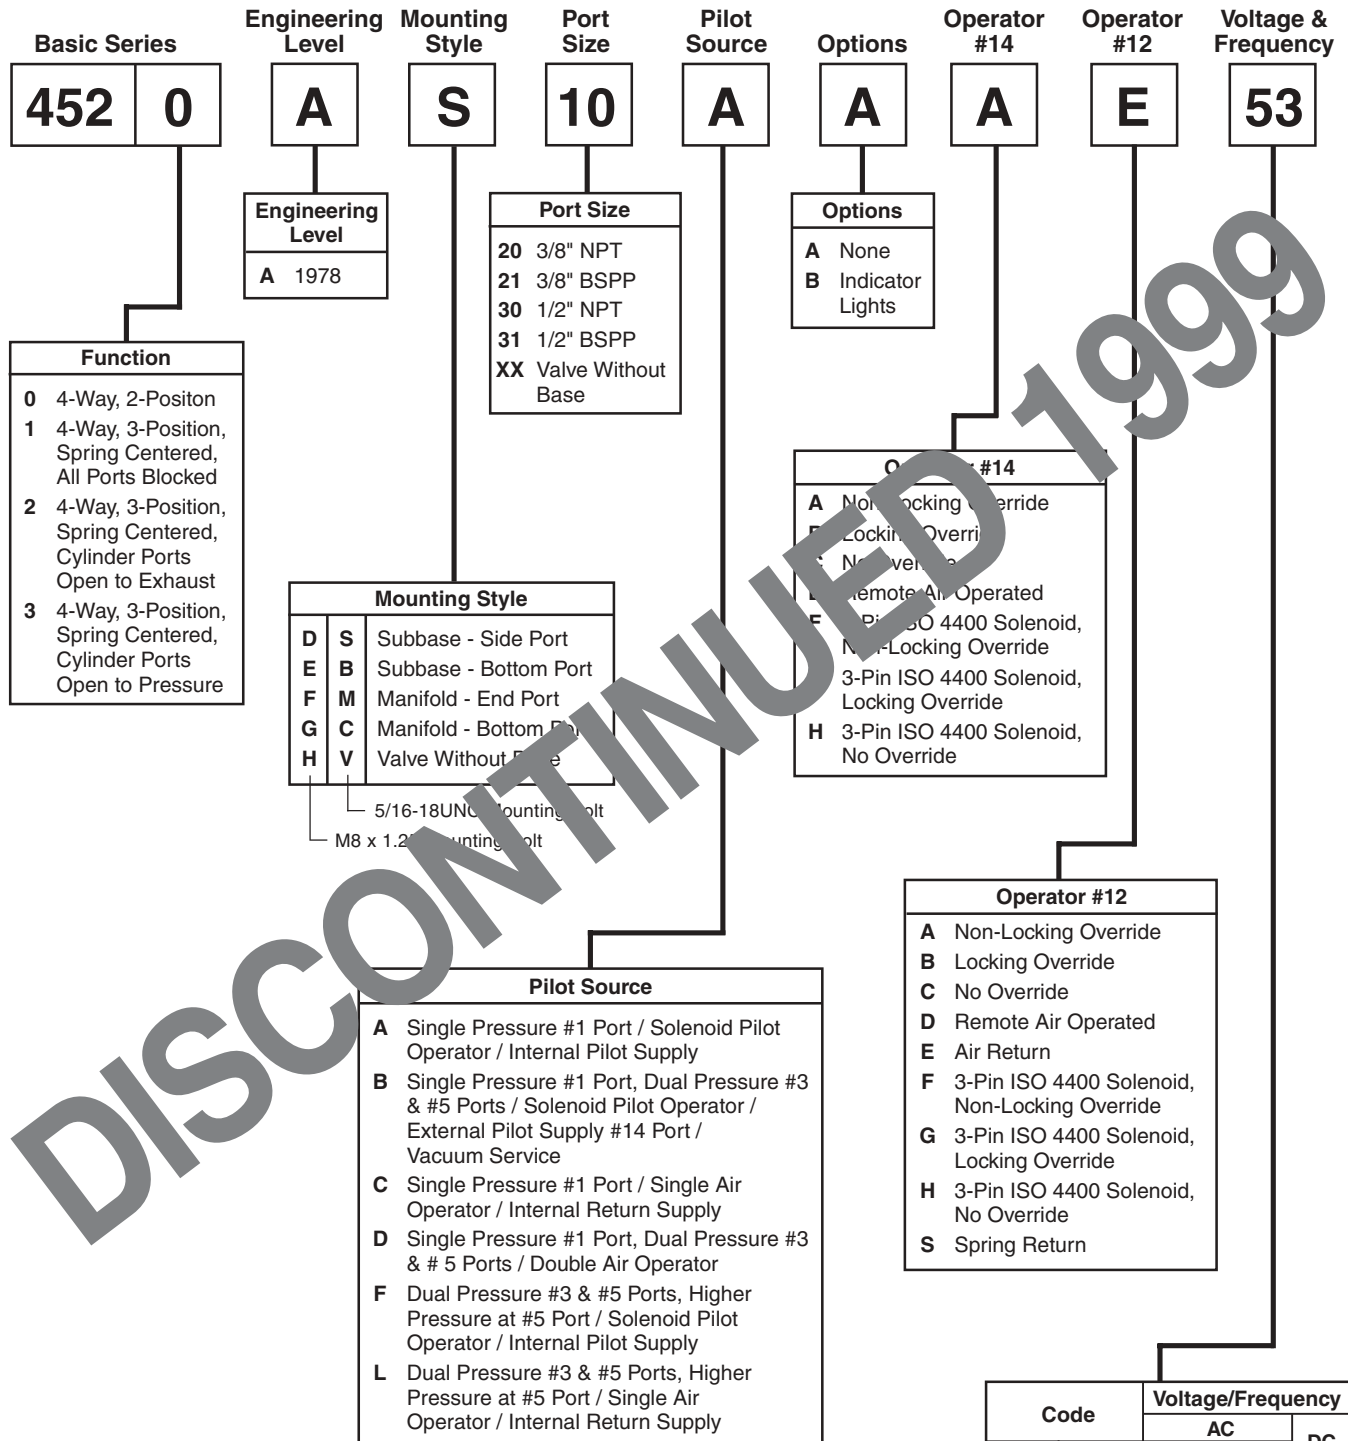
Basic Series

Engineering Level

Mounting Style

Port Size

Pilot Source

Options

Operator #14

Operator #12

Voltage & Frequency

| 452 | 0 |
|---|---|

A

S

10

A

A

A

E

53

Engineering Level

A 1978

Port Size

20 3/8" NPT
21 3/8" BSPP
30 1/2" NPT
31 1/2" BSPP
XX Valve Without Base

Options

A None
B Indicator Lights

Function

0 4-Way, 2-Positon
1 4-Way, 3-Position, Spring Centered, All Ports Blocked
2 4-Way, 3-Position, Spring Centered, Cylinder Ports Open to Exhaust
3 4-Way, 3-Position, Spring Centered, Cylinder Ports Open to Pressure

O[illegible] #14

A No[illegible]ocking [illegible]erride
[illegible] Lockin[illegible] Overri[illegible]
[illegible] N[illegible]ver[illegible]
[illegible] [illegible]emote A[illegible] Operated
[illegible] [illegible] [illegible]SO 4400 Solenoid, N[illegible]-Locking Override
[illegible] 3-Pin ISO 4400 Solenoid, Locking Override
H 3-Pin ISO 4400 Solenoid, No Override

Mounting Style

| D | S | Subbase - Side Port |
|---|---|---|
| E | B | Subbase - Bottom Port |
| F | M | Manifold - End Port |
| G | C | Manifold - Bottom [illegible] |
| H | V | Valve Without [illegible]e |

5/16-18UN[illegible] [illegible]ounting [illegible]olt
M8 x 1.2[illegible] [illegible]unting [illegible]olt

Operator #12

A Non-Locking Override
B Locking Override
C No Override
D Remote Air Operated
E Air Return
F 3-Pin ISO 4400 Solenoid, Non-Locking Override
G 3-Pin ISO 4400 Solenoid, Locking Override
H 3-Pin ISO 4400 Solenoid, No Override
S Spring Return

Pilot Source

A Single Pressure #1 Port / Solenoid Pilot Operator / Internal Pilot Supply
B Single Pressure #1 Port, Dual Pressure #3 & #5 Ports / Solenoid Pilot Operator / External Pilot Supply #14 Port / Vacuum Service
C Single Pressure #1 Port / Single Air Operator / Internal Return Supply
D Single Pressure #1 Port, Dual Pressure #3 & # 5 Ports / Double Air Operator
F Dual Pressure #3 & #5 Ports, Higher Pressure at #5 Port / Solenoid Pilot Operator / Internal Pilot Supply
L Dual Pressure #3 & #5 Ports, Higher Pressure at #5 Port / Single Air Operator / Internal Return Supply

| Code | Voltage/Frequency | |
|---|---|---|
| | AC | DC |

DISCONTINUED 1999